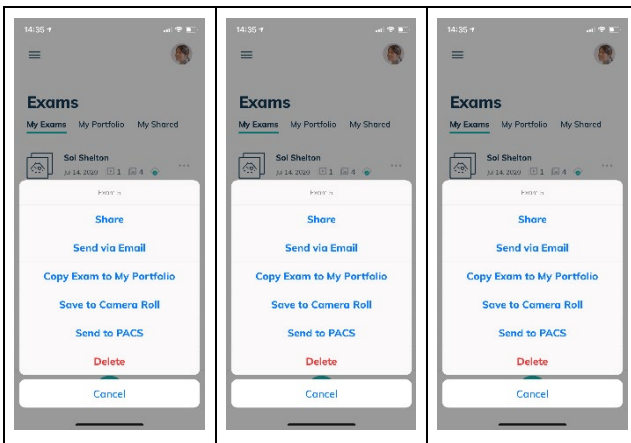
14:35

Exams

My Exams My Portfolio My Shared

Sol Shelton
Jul 14, 2020 1 4

Exams

Share

Send via Email

Copy Exam to My Portfolio

Save to Camera Roll

Send to PACS

Delete

Cancel

14:35

Exams

My Exams My Portfolio My Shared

Sol Shelton
Jul 14, 2020 1 4

Exams

Share

Send via Email

Copy Exam to My Portfolio

Save to Camera Roll

Send to PACS

Delete

Cancel

14:35

Exams

My Exams My Portfolio My Shared

Sol Shelton
Jul 14, 2020 1 4

Exams

Share

Send via Email

Copy Exam to My Portfolio

Save to Camera Roll

Send to PACS

Delete

Cancel